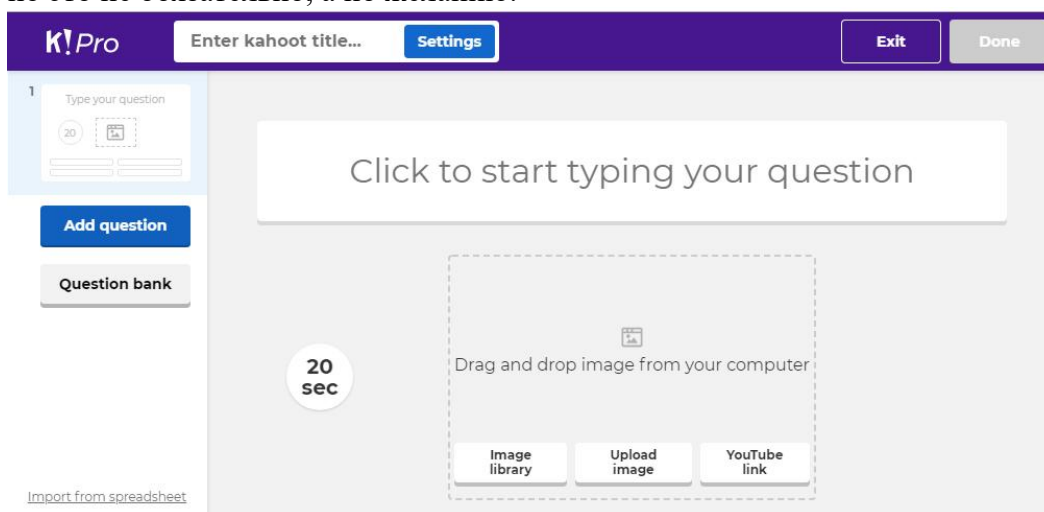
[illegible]

K!Pro

Enter kahoot title...

Settings

Exit

Done

1

Type your question

20

Add question

Question bank

Import from spreadsheet

Click to start typing your question

20 sec

Drag and drop image from your computer

Image library

Upload image

YouTube link